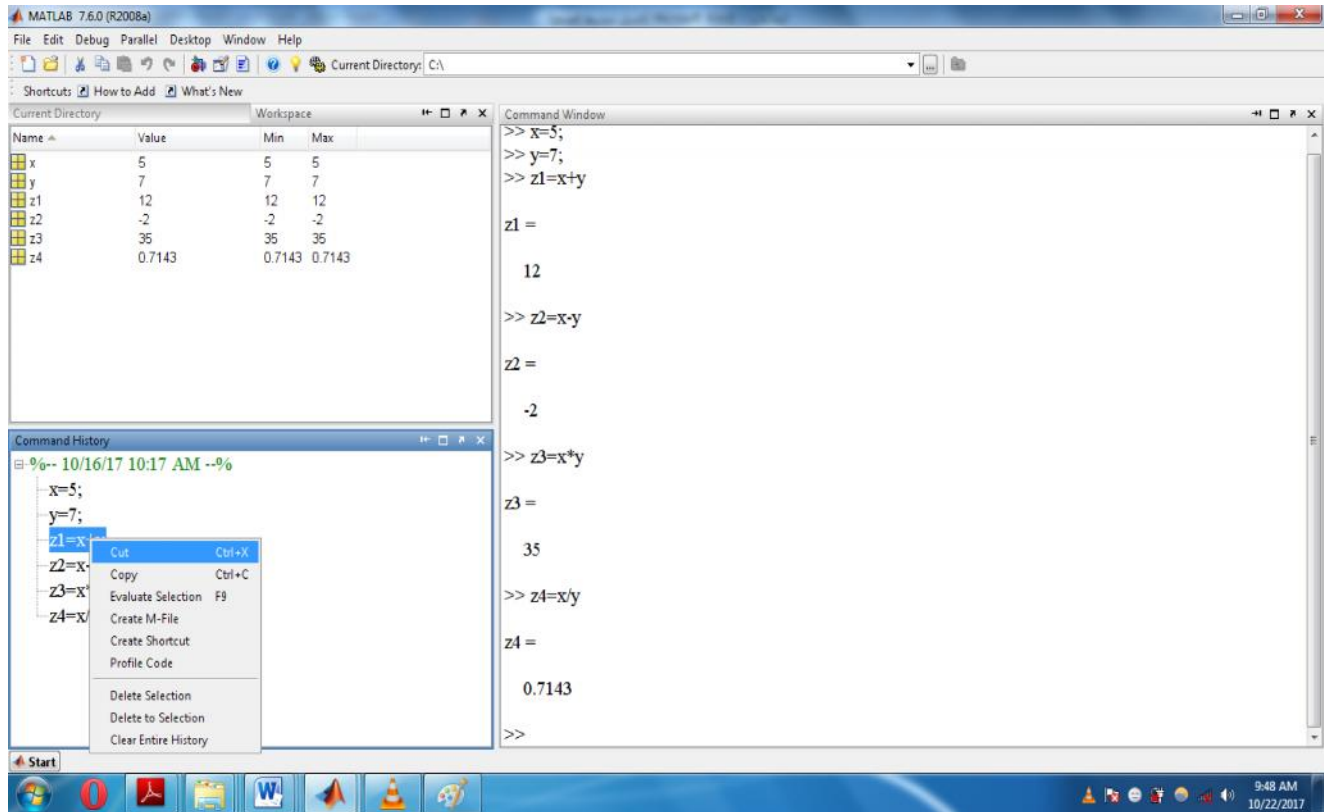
MATLAB 7.6.0 (R2008a)

File Edit Debug Parallel Desktop Window Help

Current Directory: C:\

Shortcuts How to Add What's New

Current Directory Workspace

| Name | Value | Min | Max |
|---|---|---|---|
| x | 5 | 5 | 5 |
| y | 7 | 7 | 7 |
| z1 | 12 | 12 | 12 |
| z2 | -2 | -2 | -2 |
| z3 | 35 | 35 | 35 |
| z4 | 0.7143 | 0.7143 | 0.7143 |

Command History

%-- 10/16/17 10:17 AM --%
x=5;
y=7;
z1=x+y
z2=x-
z3=x*
z4=x/

Cut Ctrl+X
Copy Ctrl+C
Evaluate Selection F9
Create M-File
Create Shortcut
Profile Code
Delete Selection
Delete to Selection
Clear Entire History

Command Window

>> x=5;
>> y=7;
>> z1=x+y

z1 =

12

>> z2=x-y

z2 =

-2

>> z3=x*y

z3 =

35

>> z4=x/y

z4 =

0.7143

>>

Start

9:48 AM
10/22/2017